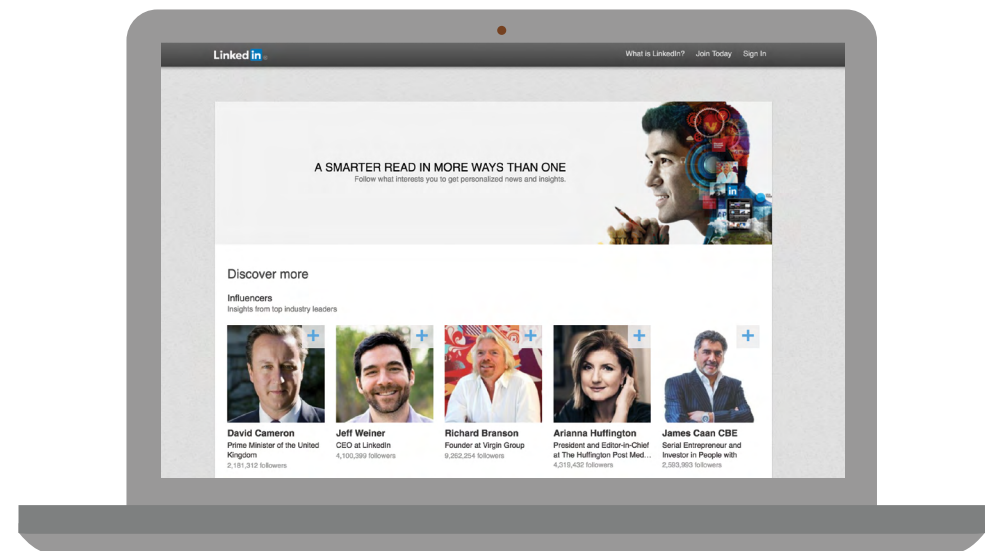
Linked in

What is LinkedIn? Join Today Sign In

A SMARTER READ IN MORE WAYS THAN ONE
Follow what interests you to get personalized news and insights.

Discover more

Influencers
Insights from top industry leaders

David Cameron
Prime Minister of the United Kingdom
2,181,312 followers

Jeff Weiner
CEO at LinkedIn
4,100,399 followers

Richard Branson
Founder at Virgin Group
9,262,254 followers

Arianna Huffington
President and Editor-in-Chief at The Huffington Post Med...
4,319,432 followers

James Caan CBE
Serial Entrepreneur and Investor in People with
2,593,993 followers